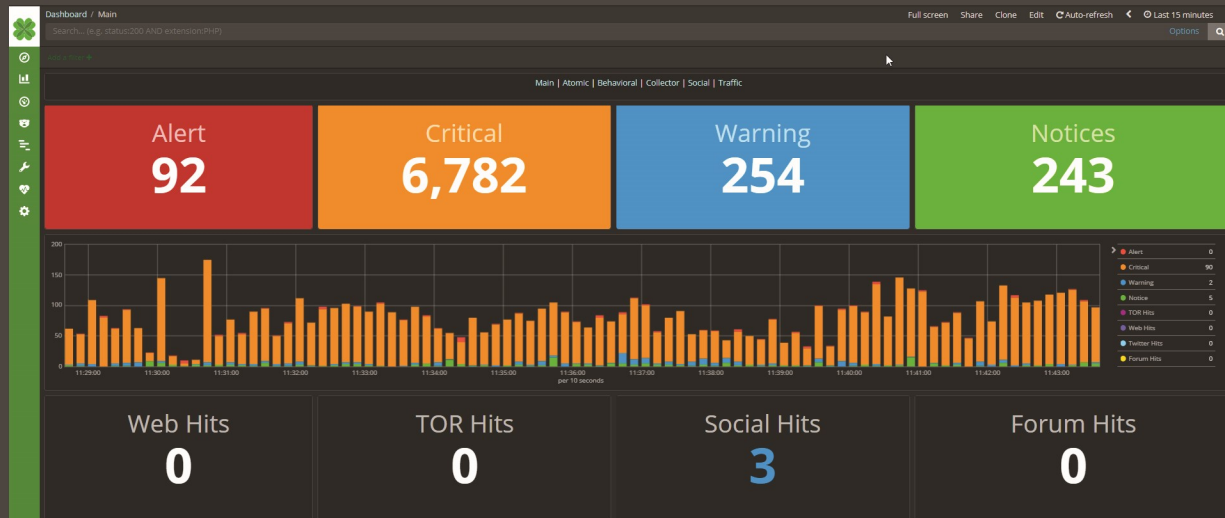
Dashboard / Main

Full screen Share Clone Edit Auto-refresh Last 15 minutes

Search... (e.g. status:200 AND extension:PHP)

Options

Main | Atomic | Behavioral | Collector | Social | Traffic

Alert
92

Critical
6,782

Warning
254

Notices
243

200
150
100
50
0

11:29:00 11:30:00 11:31:00 11:32:00 11:33:00 11:34:00 11:35:00 11:36:00 11:37:00 11:38:00 11:39:00 11:40:00 11:41:00 11:42:00 11:43:00

per 10 seconds

| | |
|---|---|
| Alert | 0 |
| Critical | 90 |
| Warning | 2 |
| Notice | 5 |
| TOR Hits | 0 |
| Web Hits | 0 |
| Twitter Hits | 0 |
| Forum Hits | 0 |

Web Hits
0

TOR Hits
0

Social Hits
3

Forum Hits
0